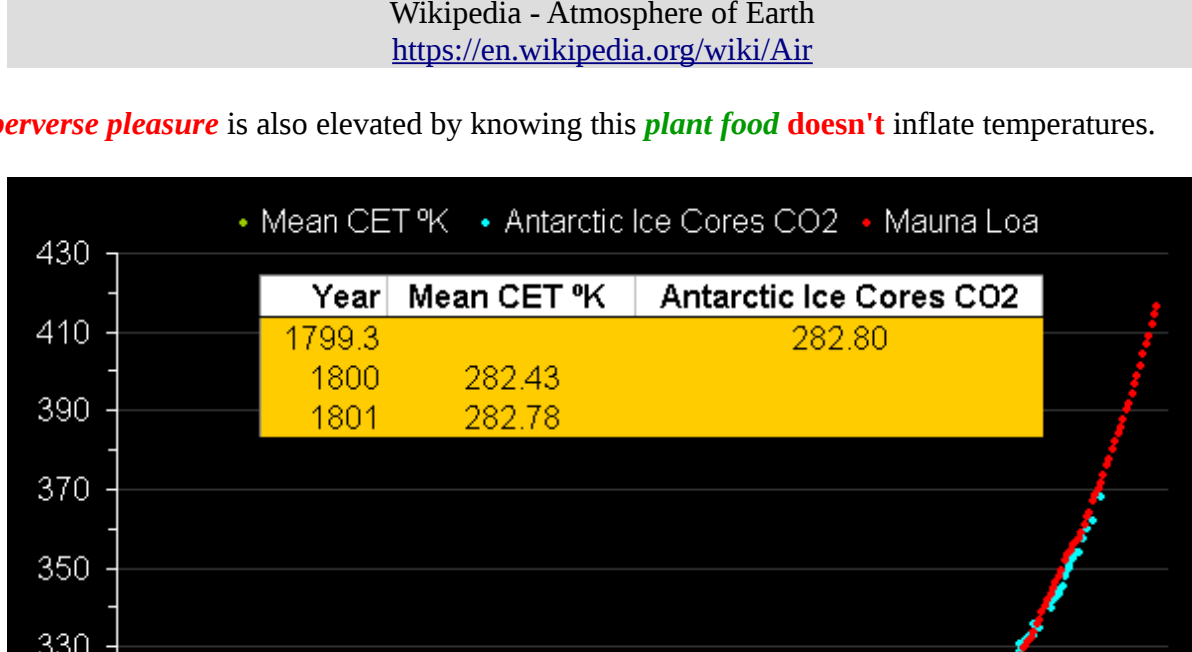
Wikipedia - Atmosphere of Earth
https://en.wikipedia.org/wiki/Air

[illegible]erverse pleasure is also elevated by knowing this plant food doesn't inflate temperatures.

• Mean CET ºK • Antarctic Ice Cores CO2 • Mauna Loa

| Year | Mean CET ºK | Antarctic Ice Cores CO2 |
|---|---|---|
| 1799.3 | | 282.80 |
| 1800 | 282.43 | |
| 1801 | 282.78 | |

430
410
390
370
350
330